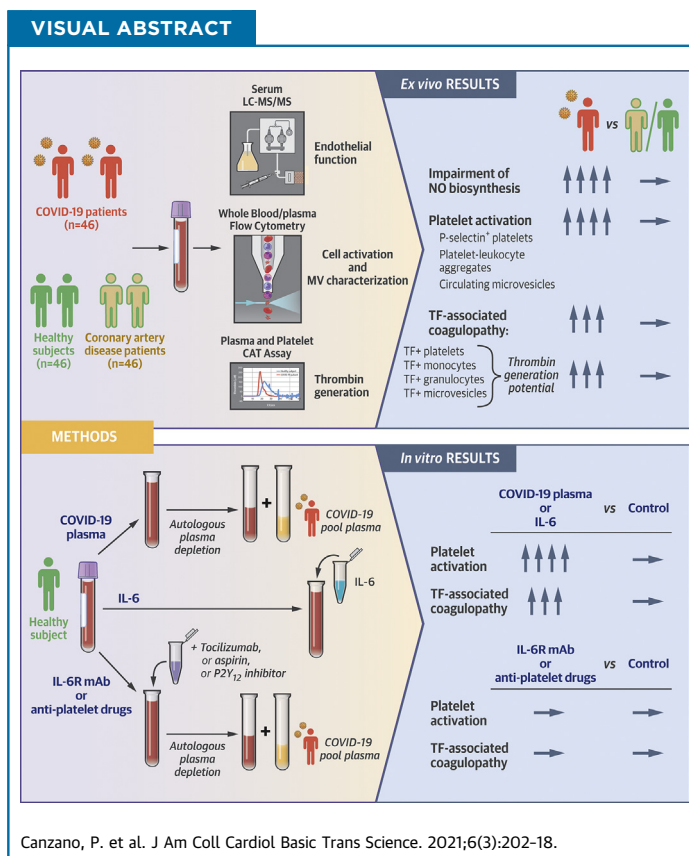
VISUAL ABSTRACT

COVID-19 patients (n=46)

Healthy subjects (n=46)

Coronary artery disease patients (n=46)

Serum LC-MS/MS

Endothelial function

Whole Blood/plasma Flow Cytometry

Cell activation and MV characterization

Plasma and Platelet CAT Assay

Thrombin generation

Ex vivo RESULTS

vs

Impairment of NO biosynthesis

Platelet activation

P-selectin$^+$ platelets

Platelet-leukocyte aggregates

Circulating microvesicles

TF-associated coagulopathy:

TF+ platelets

TF+ monocytes

TF+ granulocytes

TF+ microvesicles

Thrombin generation potential

METHODS

COVID-19 plasma

Autologous plasma depletion

COVID-19 pool plasma

IL-6

IL-6

Healthy subject

+ Tocilizumab, or aspirin, or P2Y$_{12}$ inhibitor

IL-6R mAb or anti-platelet drugs

Autologous plasma depletion

COVID-19 pool plasma

In vitro RESULTS

COVID-19 plasma or IL-6

vs

Control

Platelet activation

TF-associated coagulopathy

IL-6R mAb or anti-platelet drugs

vs

Control

Platelet activation

TF-associated coagulopathy

Canzano, P. et al. J Am Coll Cardiol Basic Trans Science. 2021;6(3):202–18.